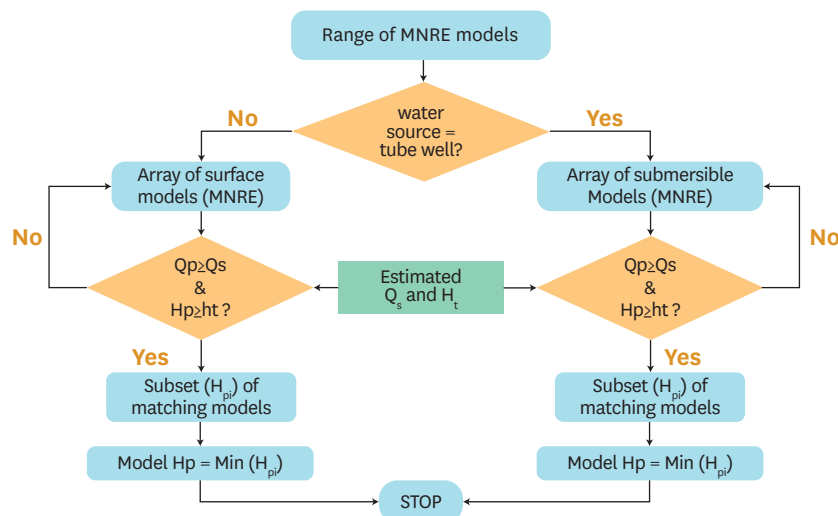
Range of MNRE models

water source = tube well?

No

Yes

Array of surface models (MNRE)

Array of submersible Models (MNRE)

No

No

Qp≥Qs & Hp≥ht ?

Estimated $Q_s$ and $H_t$

Qp≥Qs & Hp≥ht ?

Yes

Yes

Subset ($H_{pi}$) of matching models

Subset ($H_{pi}$) of matching models

Model Hp = Min ($H_{pi}$)

Model Hp = Min ($H_{pi}$)

STOP